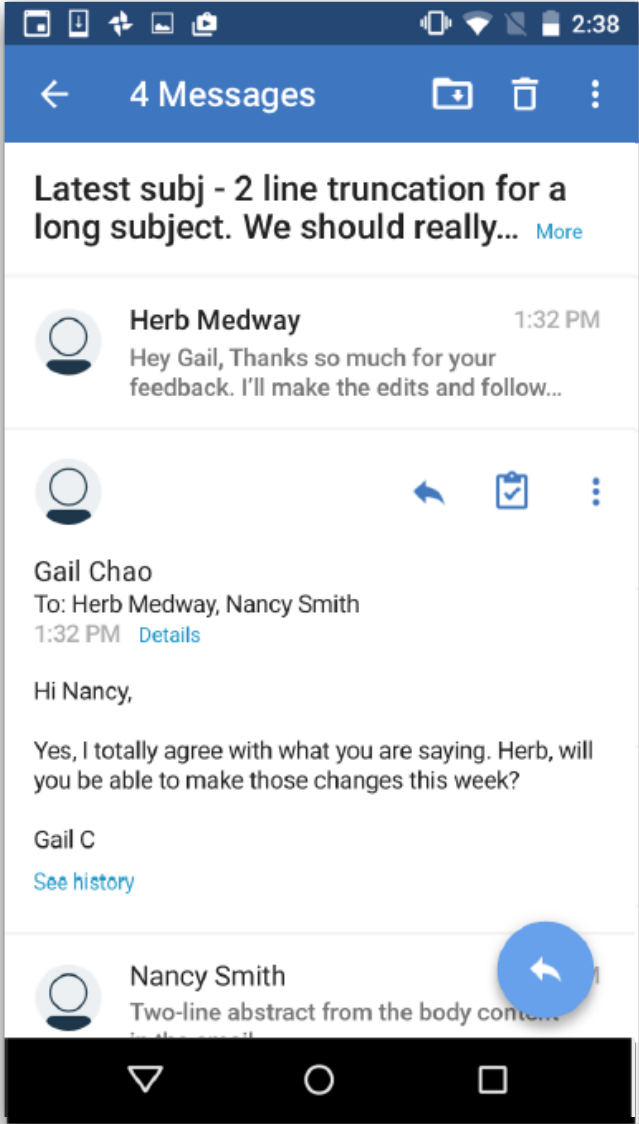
2:38

4 Messages

Latest subj - 2 line truncation for a long subject. We should really... More

Herb Medway 1:32 PM
Hey Gail, Thanks so much for your feedback. I'll make the edits and follow...

Gail Chao
To: Herb Medway, Nancy Smith
1:32 PM Details

Hi Nancy,

Yes, I totally agree with what you are saying. Herb, will you be able to make those changes this week?

Gail C

See history

Nancy Smith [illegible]
Two-line abstract from the body con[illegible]
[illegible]